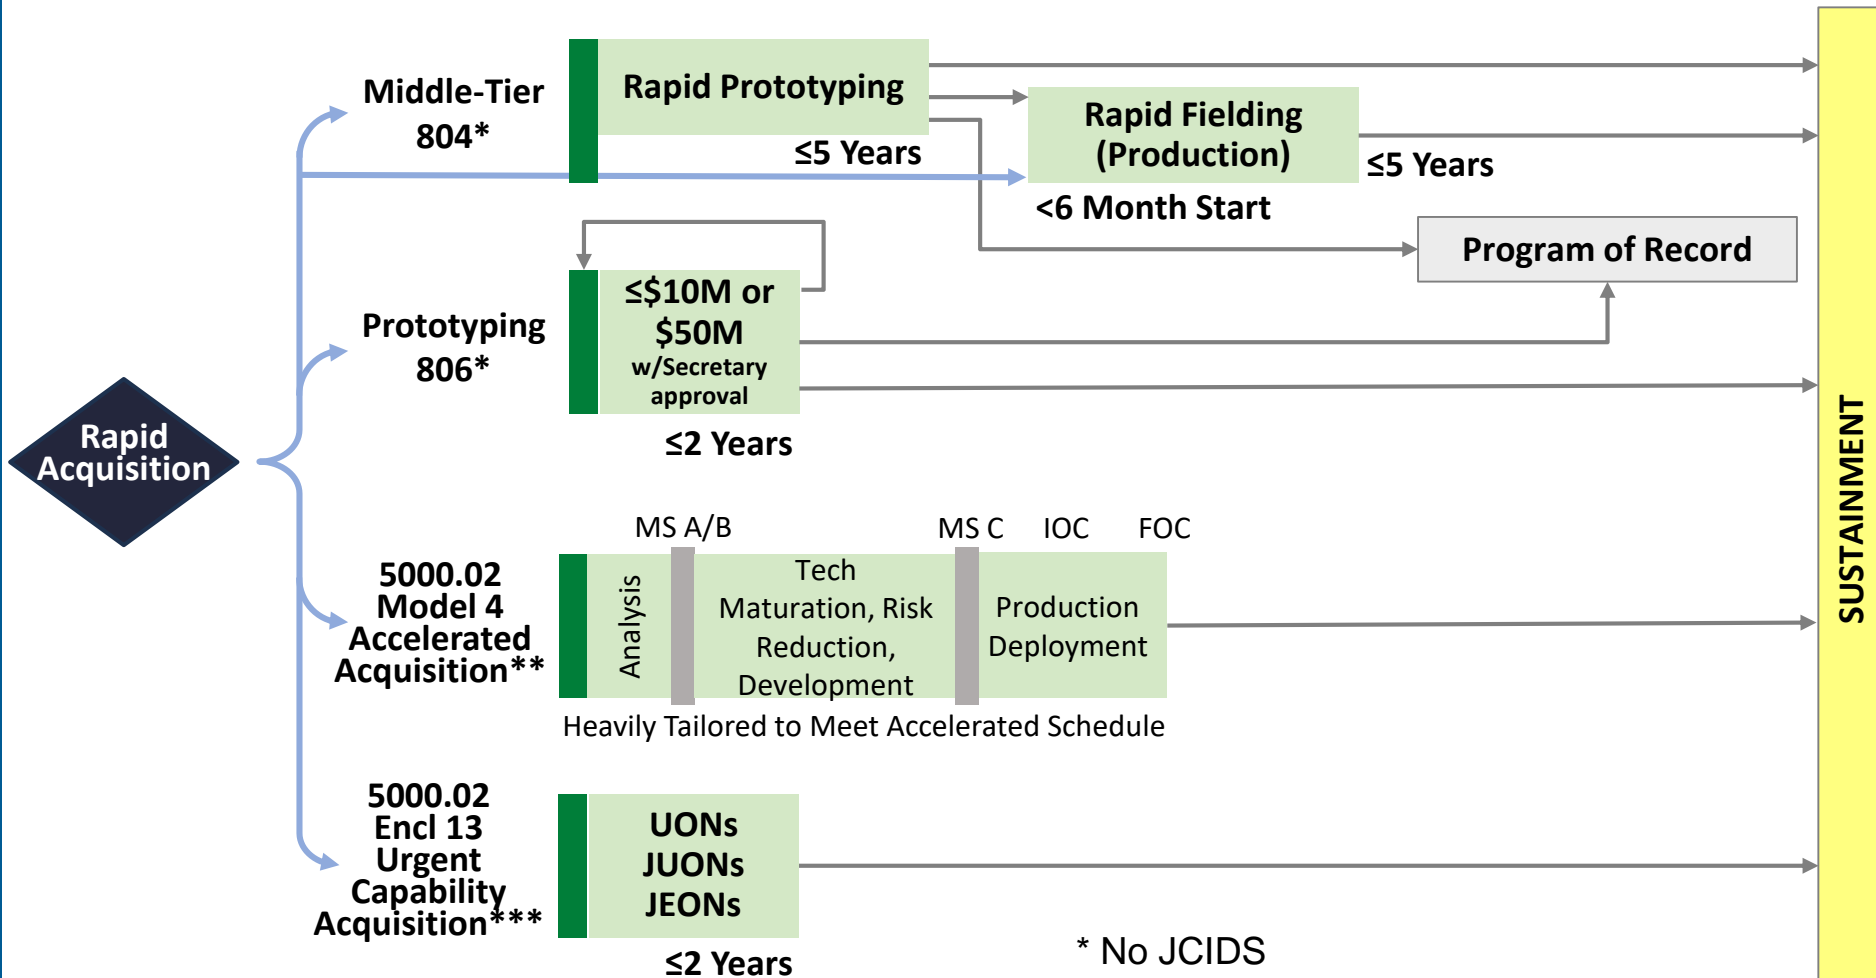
Rapid Acquisition

Middle-Tier 804*

Rapid Prototyping

≤5 Years

Rapid Fielding (Production)

≤5 Years

<6 Month Start

Program of Record

Prototyping 806*

≤$10M or $50M w/Secretary approval

≤2 Years

MS A/B

MS C

IOC

FOC

5000.02 Model 4 Accelerated Acquisition**

Analysis

Tech Maturation, Risk Reduction, Development

Production Deployment

Heavily Tailored to Meet Accelerated Schedule

5000.02 Encl 13 Urgent Capability Acquisition***

UONs JUONs JEONs

≤2 Years

* No JCIDS

SUSTAINMENT